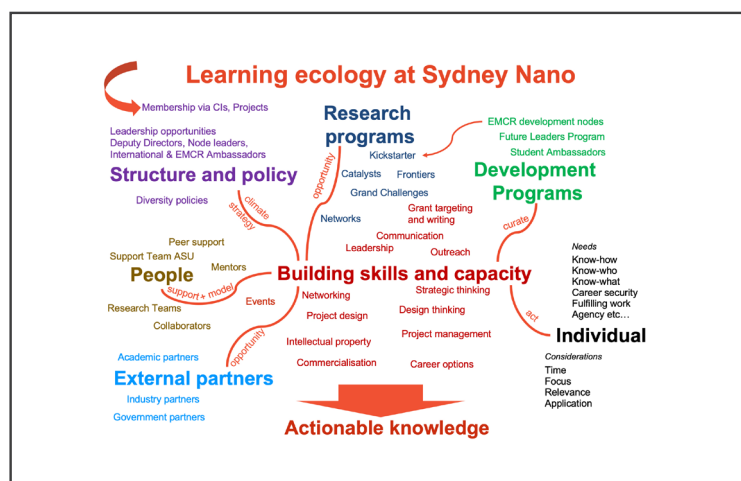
Learning ecology at Sydney Nano

Membership via CIs, Projects

Leadership opportunities
Deputy Directors, Node leaders,
International & EMCR Ambassadors

Structure and policy

Diversity policies

Research programs

Kickstarter
Catalysts
Frontiers
Grand Challenges
Networks

EMCR development nodes
Future Leaders Program
Student Ambassadors

Development Programs

opportunity
climate strategy
curate

Grant targeting and writing
Communication
Leadership
Outreach

Peer support
Support Team ASU
Mentors

People

support + model

Research Teams
Collaborators

Events

Building skills and capacity

Networking
Strategic thinking
Project design
Design thinking
Intellectual property
Project management
Commercialisation
Career options

act

Needs
Know-how
Know-who
Know-what
Career security
Fulfilling work
Agency etc…

Individual

Considerations
Time
Focus
Relevance
Application

opportunity

Academic partners

External partners

Industry partners
Government partners

Actionable knowledge